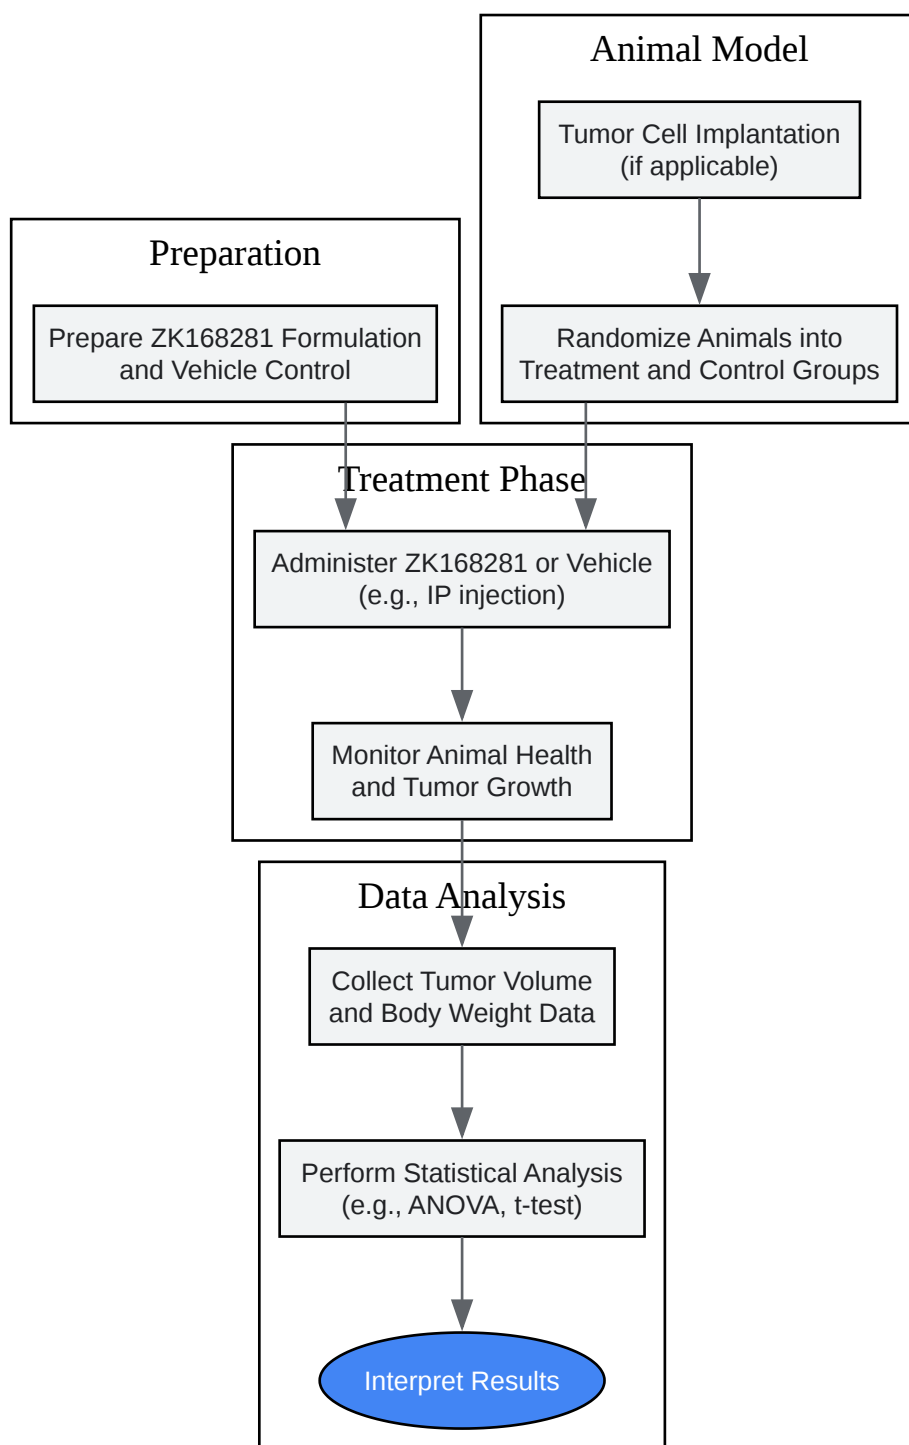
Animal Model

Tumor Cell Implantation (if applicable)

Randomize Animals into Treatment and Control Groups

Preparation

Prepare ZK168281 Formulation and Vehicle Control

Treatment Phase

Administer ZK168281 or Vehicle (e.g., IP injection)

Monitor Animal Health and Tumor Growth

Data Analysis

Collect Tumor Volume and Body Weight Data

Perform Statistical Analysis (e.g., ANOVA, t-test)

Interpret Results